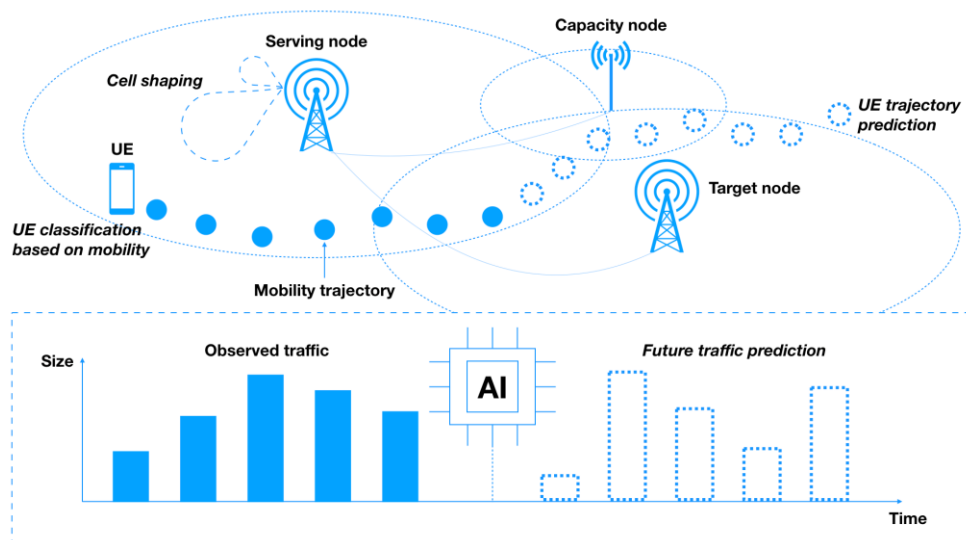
Capacity node

Serving node

Cell shaping

UE trajectory prediction

UE

Target node

UE classification based on mobility

Mobility trajectory

Size

Observed traffic

AI

Future traffic prediction

Time